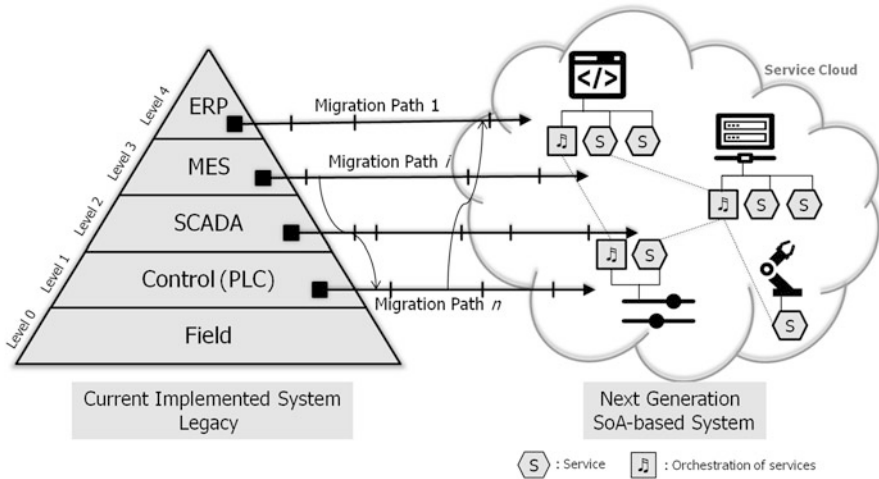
Level 4
Level 3
Level 2
Level 1
Level 0

ERP
MES
SCADA
Control (PLC)
Field

Migration Path 1
Migration Path *i*
Migration Path *n*

Service Cloud

</>

S
S
S
S
S
S

Current Implemented System Legacy

Next Generation SoA-based System

S : Service
♫ : Orchestration of services